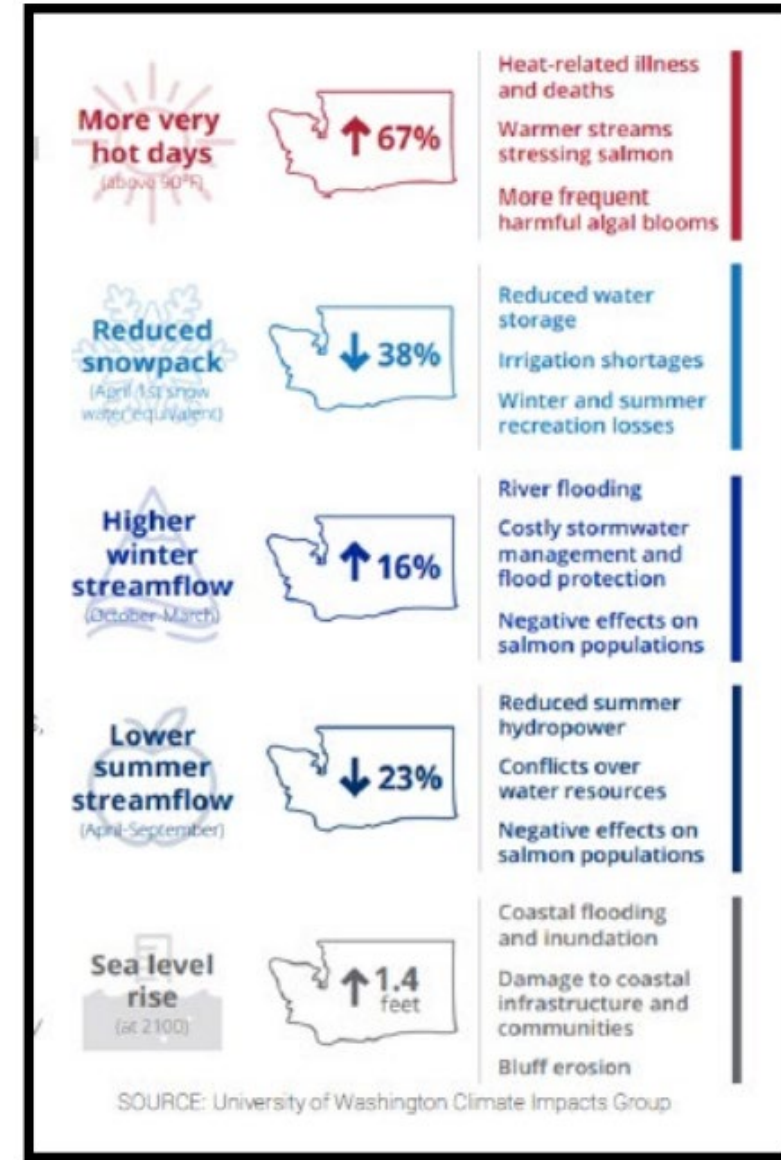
More very hot days
(above 90°F)

↑67%

Heat-related illness and deaths

Warmer streams stressing salmon

More frequent harmful algal blooms

Reduced snowpack
(April 1st snow water equivalent)

↓38%

Reduced water storage

Irrigation shortages

Winter and summer recreation losses

Higher winter streamflow
(October-March)

↑16%

River flooding

Costly stormwater management and flood protection

Negative effects on salmon populations

Lower summer streamflow
(April-September)

↓23%

Reduced summer hydropower

Conflicts over water resources

Negative effects on salmon populations

Sea level rise
(at 2100)

↑1.4 feet

Coastal flooding and inundation

Damage to coastal infrastructure and communities

Bluff erosion

SOURCE: University of Washington Climate Impacts Group